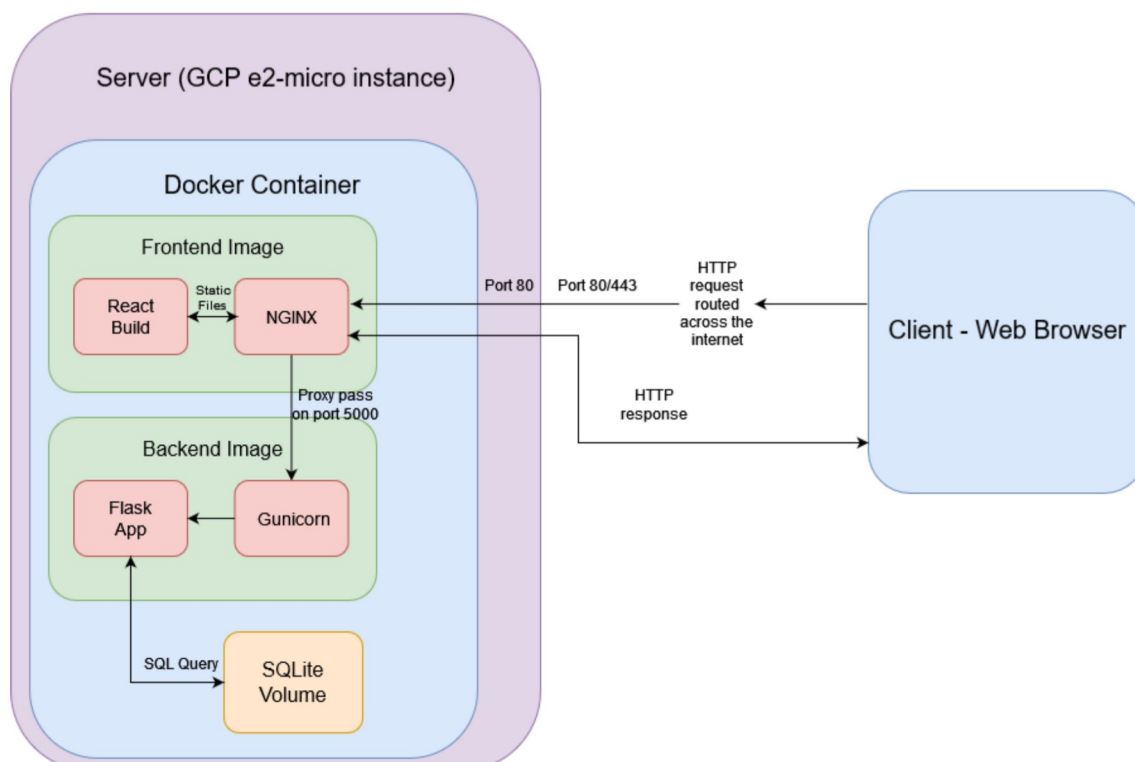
Server (GCP e2-micro instance)

Docker Container

Frontend Image

React Build

Static Files

NGINX

Proxy pass on port 5000

Backend Image

Flask App

Gunicorn

SQL Query

SQLite Volume

Port 80

Port 80/443

HTTP request routed across the internet

HTTP response

Client - Web Browser